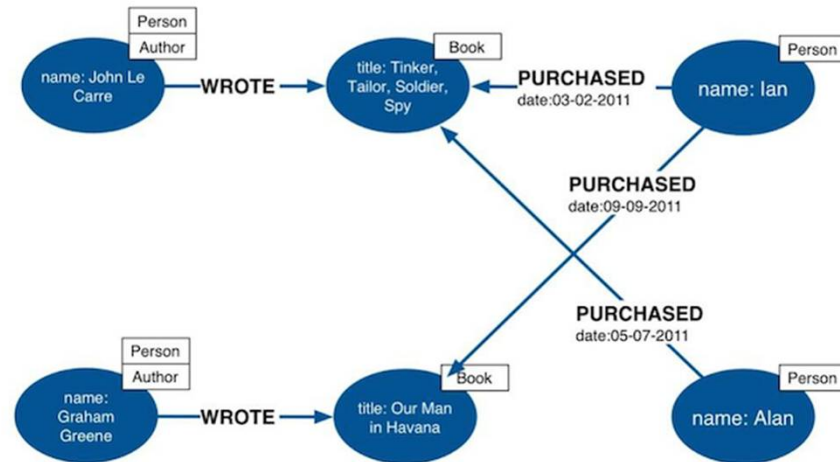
Person
Author
name: John Le Carre

WROTE

Book
title: Tinker, Tailor, Soldier, Spy

PURCHASED
date:03-02-2011

Person
name: Ian

PURCHASED
date:09-09-2011

PURCHASED
date:05-07-2011

Person
Author
name: Graham Greene

WROTE

Book
title: Our Man in Havana

Person
name: Alan